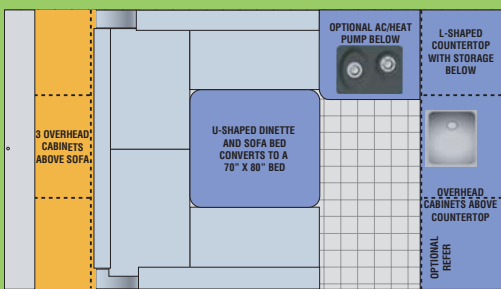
3 OVERHEAD CABINETS ABOVE SOFA

U-SHAPED DINETTE AND SOFA BED CONVERTS TO A 70" X 80" BED

OPTIONAL AC/HEAT PUMP BELOW

L-SHAPED COUNTERTOP WITH STORAGE BELOW

OVERHEAD CABINETS ABOVE COUNTERTOP

OPTIONAL REFER